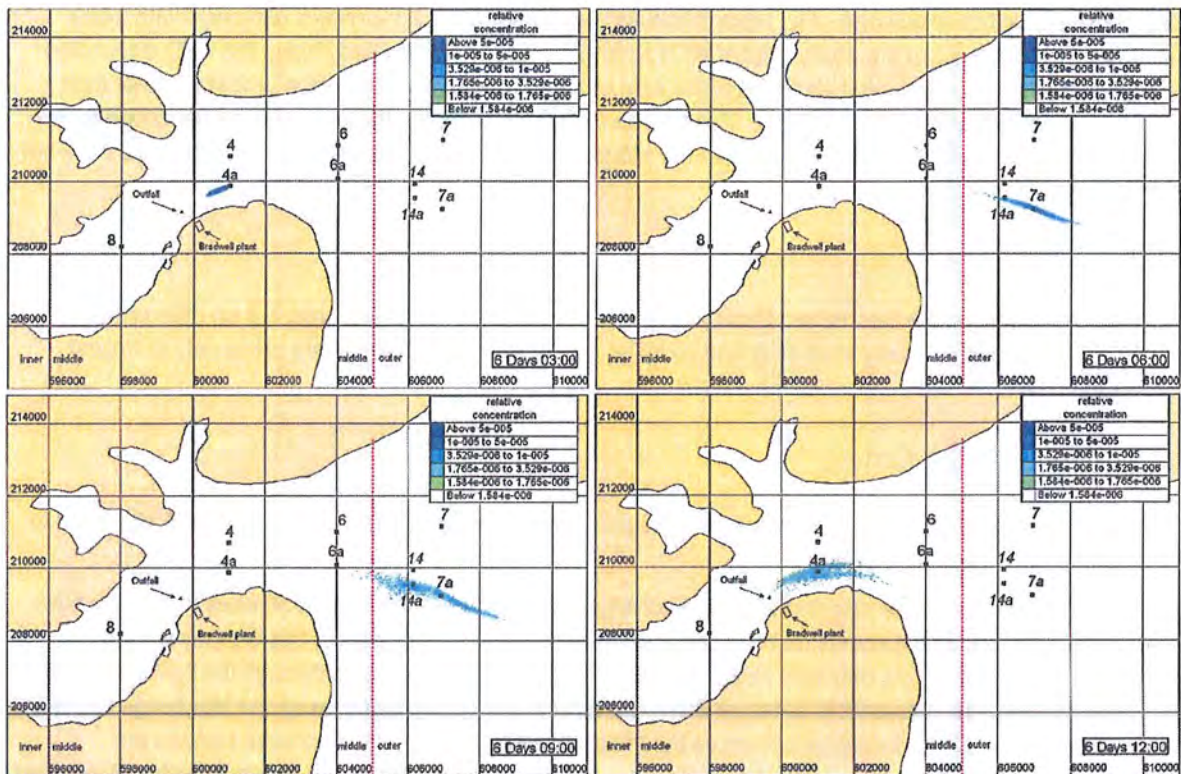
214000
212000
210000
208000
206000

relative concentration
Above 5e-005
1e-005 to 5e-005
3.529e-006 to 1e-005
1.765e-006 to 3.529e-006
1.584e-006 to 1.765e-006
Below 1.584e-006

4
4a
6
6a
7
14
14a
7a
Outfall
8
Bradwell plant
inner
middle
middle
outer
6 Days 03:00
596000 598000 600000 602000 604000 606000 608000 610000

214000
212000
210000
208000
206000

relative concentration
Above 5e-005
1e-005 to 5e-005
3.529e-006 to 1e-005
1.765e-006 to 3.529e-006
1.584e-006 to 1.765e-006
Below 1.584e-006

4
4a
6
6a
7
14
14a
7a
Outfall
8
Bradwell plant
inner
middle
middle
outer
6 Days 06:00
596000 598000 600000 602000 604000 606000 608000 610000

214000
212000
210000
208000
206000

relative concentration
Above 5e-005
1e-005 to 5e-005
3.529e-006 to 1e-005
1.765e-006 to 3.529e-006
1.584e-006 to 1.765e-006
Below 1.584e-006

4
4a
6
6a
7
14
14a
7a
Outfall
8
Bradwell plant
inner
middle
middle
outer
6 Days 09:00
596000 598000 600000 602000 604000 606000 608000 610000

214000
212000
210000
208000
206000

relative concentration
Above 5e-005
1e-005 to 5e-005
3.529e-006 to 1e-005
1.765e-006 to 3.529e-006
1.584e-006 to 1.765e-006
Below 1.584e-006

4
4a
6
6a
7
14
14a
7a
Outfall
8
Bradwell plant
inner
middle
middle
outer
6 Days 12:00
596000 598000 600000 602000 604000 606000 608000 610000